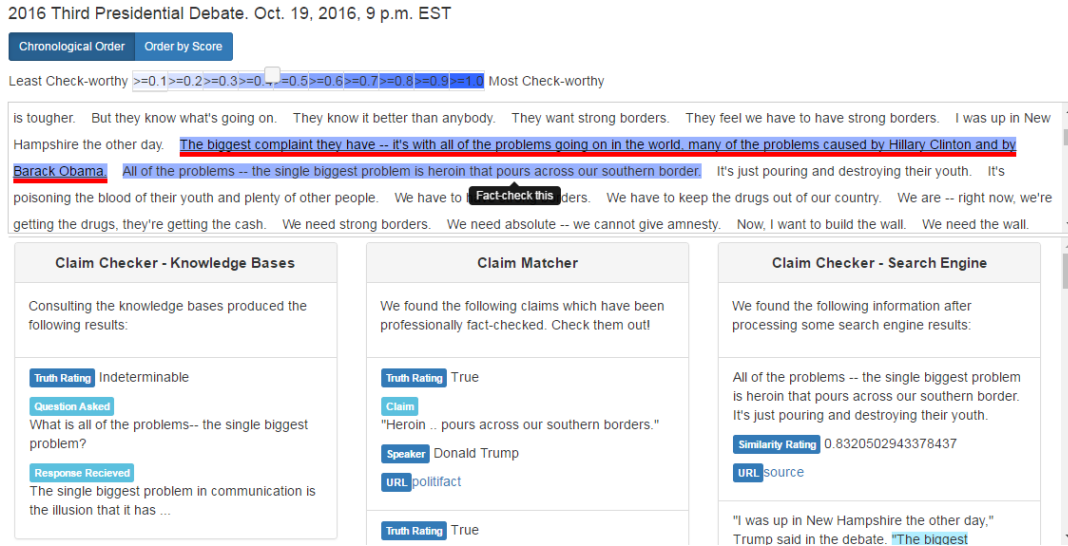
2016 Third Presidential Debate. Oct. 19, 2016, 9 p.m. EST

Chronological Order | Order by Score

Least Check-worthy >=0.1 >=0.2 >=0.3 >=0.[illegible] >=0.5 >=0.6 >=0.7 >=0.8 >=0.9 >=1.0 Most Check-worthy

is tougher. But they know what's going on. They know it better than anybody. They want strong borders. They feel we have to have strong borders. I was up in New Hampshire the other day. The biggest complaint they have -- it's with all of the problems going on in the world, many of the problems caused by Hillary Clinton and by Barack Obama. All of the problems -- the single biggest problem is heroin that pours across our southern border. It's just pouring and destroying their youth. It's poisoning the blood of their youth and plenty of other people. We have to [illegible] Fact-check this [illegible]ders. We have to keep the drugs out of our country. We are -- right now, we're getting the drugs, they're getting the cash. We need strong borders. We need absolute -- we cannot give amnesty. Now, I want to build the wall. We need the wall.

Claim Checker - Knowledge Bases

Consulting the knowledge bases produced the following results:

Truth Rating Indeterminable

Question Asked
What is all of the problems-- the single biggest problem?

Response Recieved
The single biggest problem in communication is the illusion that it has ...

Claim Matcher

We found the following claims which have been professionally fact-checked. Check them out!

Truth Rating True

Claim
"Heroin .. pours across our southern borders."

Speaker Donald Trump

URL politifact

Truth Rating True

Claim Checker - Search Engine

We found the following information after processing some search engine results:

All of the problems -- the single biggest problem is heroin that pours across our southern border. It's just pouring and destroying their youth.

Similarity Rating 0.8320502943378437

URL source

"I was up in New Hampshire the other day," Trump said in the debate. "The biggest